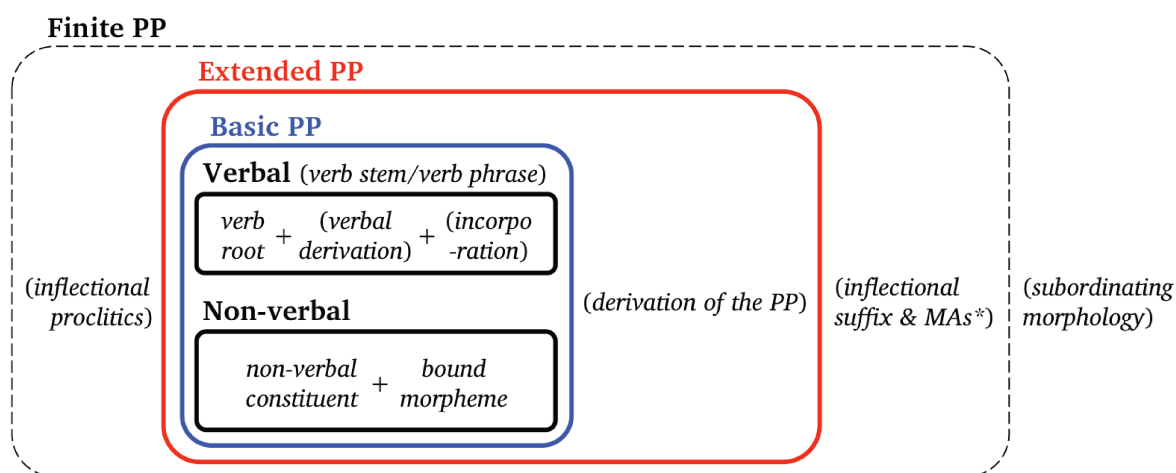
Finite PP

Extended PP

Basic PP

Verbal (verb stem/verb phrase)

verb root + (verbal derivation) + (incorpo-ration)

Non-verbal

non-verbal constituent + bound morpheme

(inflectional proclitics)

(derivation of the PP)

(inflectional suffix & MAs*)

(subordinating morphology)